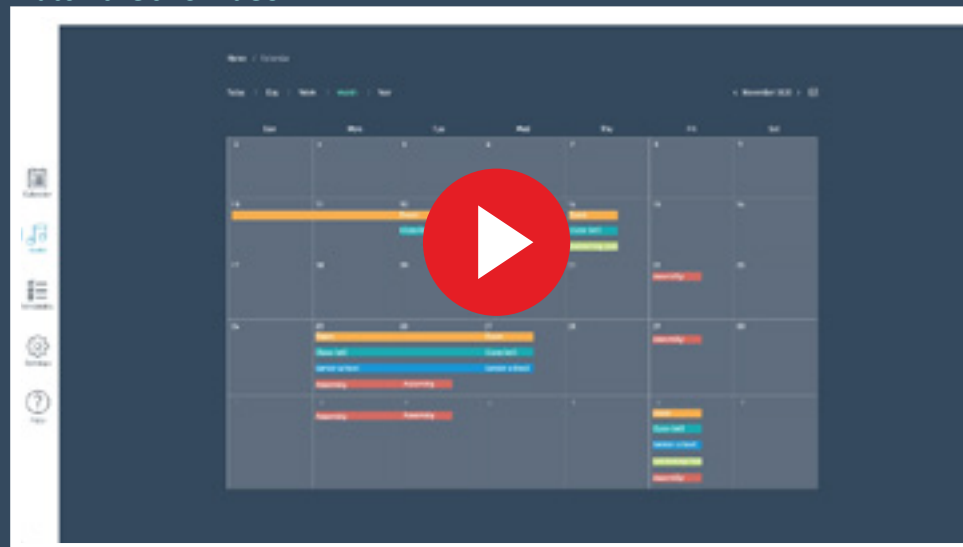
Home / Calendar

Today | Day | Week | Month | Year

November 2020

| Sun | Mon | Tue | Wed | Thu | Fri | Sat |
|---|---|---|---|---|---|---|
| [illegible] | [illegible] | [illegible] | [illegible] | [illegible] | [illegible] | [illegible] |
| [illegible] | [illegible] | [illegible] | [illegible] | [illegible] | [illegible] | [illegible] |
| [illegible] | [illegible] | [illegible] | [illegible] | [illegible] | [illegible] | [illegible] |
| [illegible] | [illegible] | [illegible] | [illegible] | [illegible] | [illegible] | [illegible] |
| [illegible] | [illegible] | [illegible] | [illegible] | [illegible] | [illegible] | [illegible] |

Calendar

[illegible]

Schedules

Settings

Help